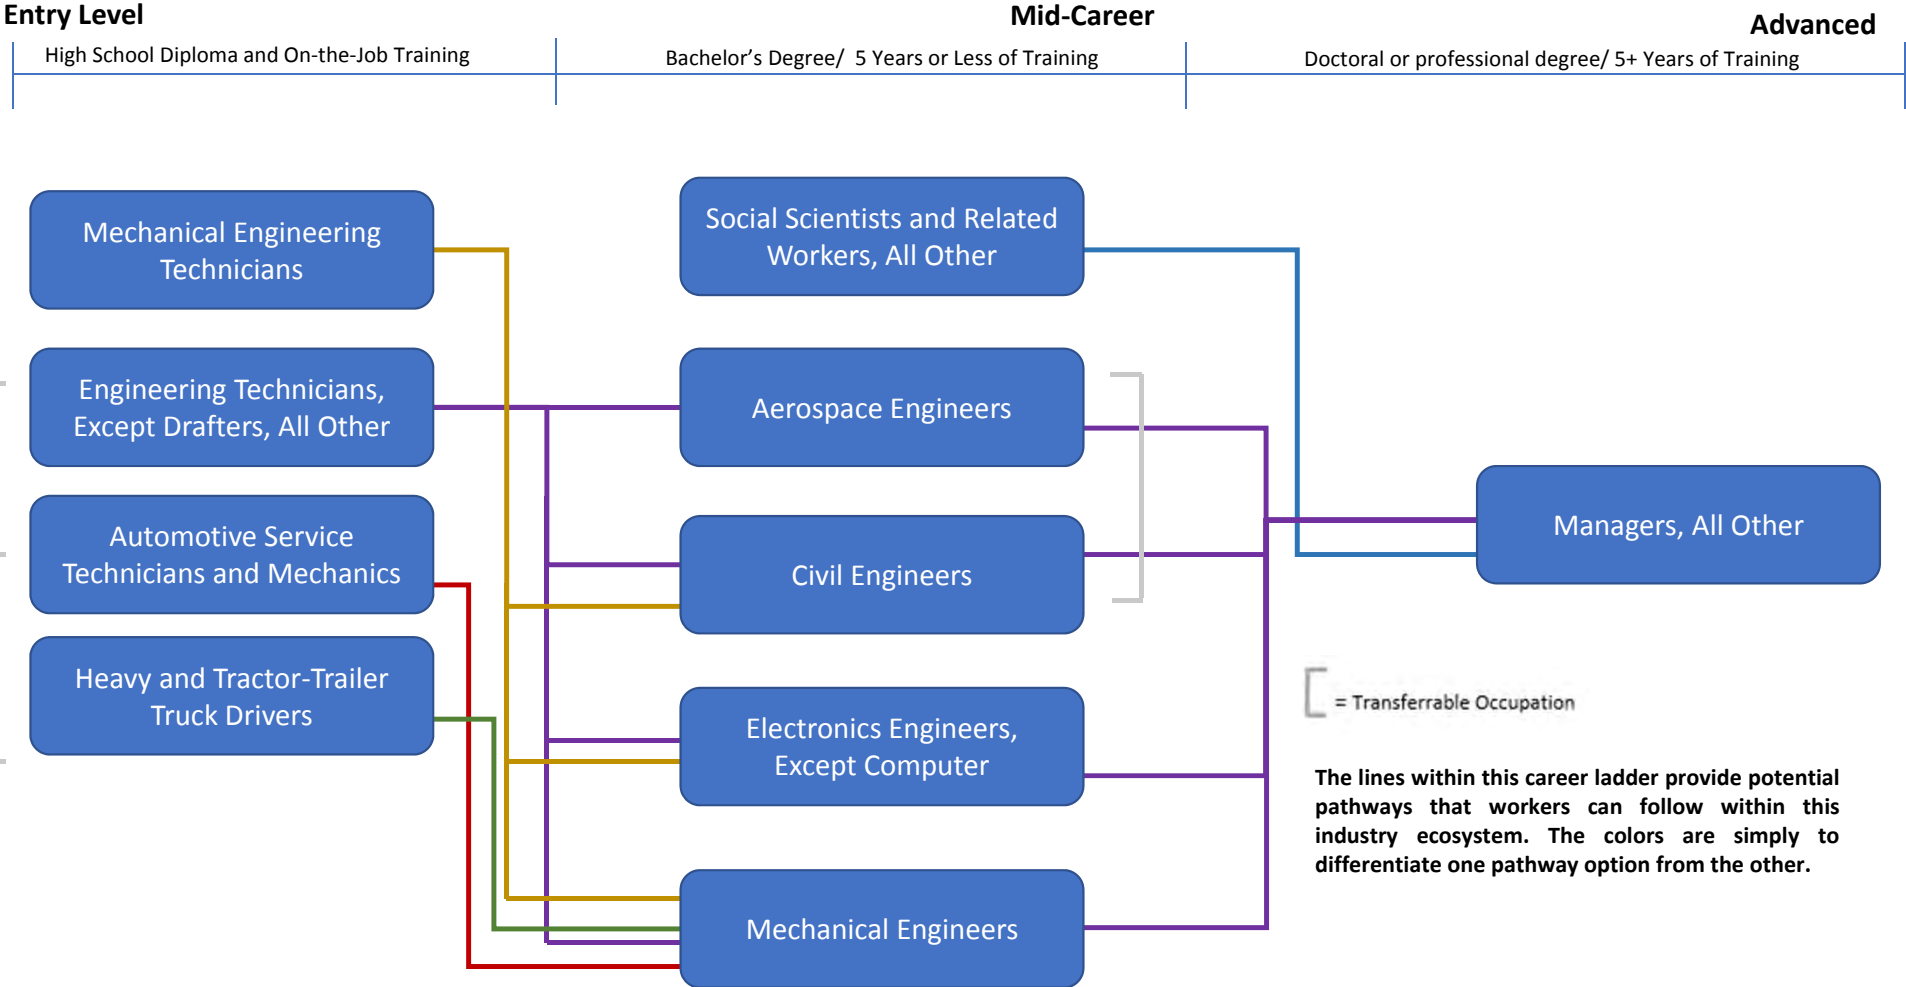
Entry Level
High School Diploma and On-the-Job Training

Mid-Career
Bachelor's Degree/ 5 Years or Less of Training

Advanced
Doctoral or professional degree/ 5+ Years of Training

Mechanical Engineering Technicians

Engineering Technicians, Except Drafters, All Other

Automotive Service Technicians and Mechanics

Heavy and Tractor-Trailer Truck Drivers

Social Scientists and Related Workers, All Other

Aerospace Engineers

Civil Engineers

Electronics Engineers, Except Computer

Mechanical Engineers

Managers, All Other

= Transferrable Occupation

The lines within this career ladder provide potential pathways that workers can follow within this industry ecosystem. The colors are simply to differentiate one pathway option from the other.